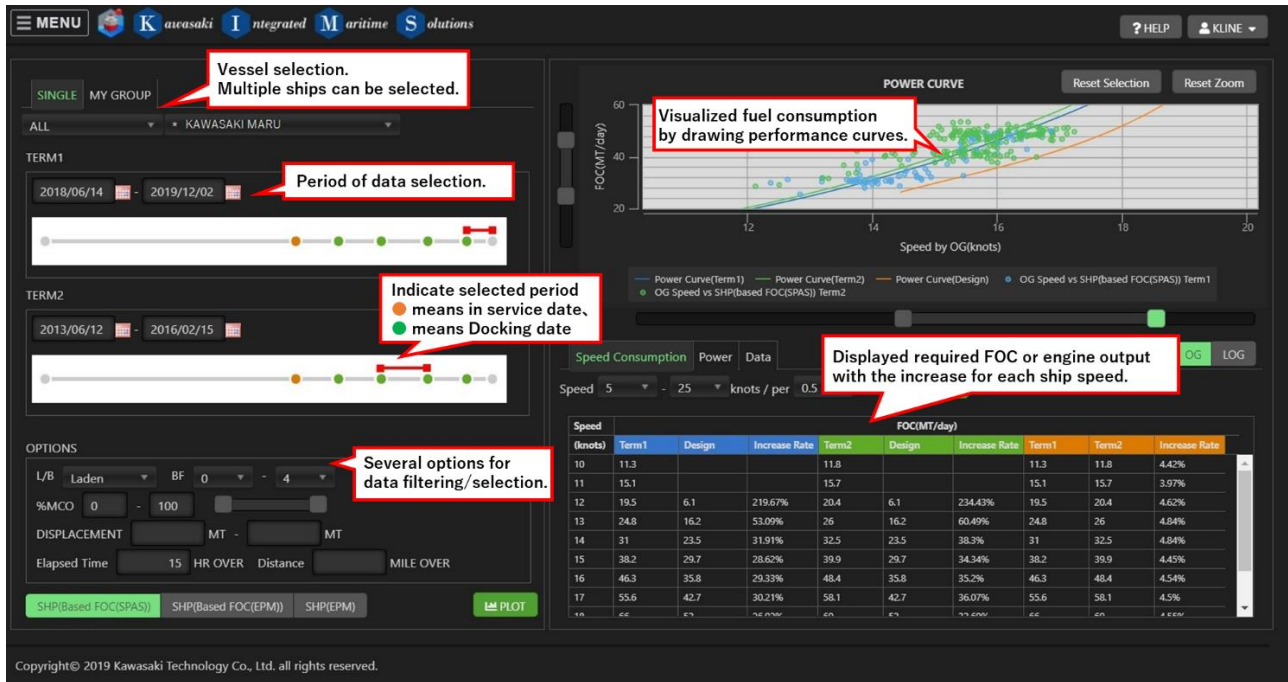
MENU K awasaki I ntegrated M aritime S olutions

? HELP KLINE

SINGLE MY GROUP

Vessel selection.
Multiple ships can be selected.

ALL * KAWASAKI MARU

TERM1

2018/06/14 - 2019/12/02

Period of data selection.

TERM2

Indicate selected period
● means in service date、
● means Docking date

2013/06/12 - 2016/02/15

OPTIONS

L/B Laden BF 0 - 4

Several options for data filtering/selection.

%MCO 0 - 100

DISPLACEMENT MT - MT

Elapsed Time 15 HR OVER Distance MILE OVER

SHP(Based FOC(SPAS)) SHP(Based FOC(EPM)) SHP(EPM) PLOT

POWER CURVE

Reset Selection Reset Zoom

Visualized fuel consumption by drawing performance curves.

FOC(MT/day)

60
40
20

12 14 16 18 20

Speed by OG(knots)

— Power Curve(Term1) — Power Curve(Term2) — Power Curve(Design) ● OG Speed vs SHP(based FOC(SPAS)) Term1 ● OG Speed vs SHP(based FOC(SPAS)) Term2

Speed Consumption Power Data

Displayed required FOC or engine output with the increase for each ship speed.

OG LOG

Speed 5 - 25 knots / per 0.5

| Speed | FOC(MT/day) | | | | | | | | |
|---|---|---|---|---|---|---|---|---|---|
| (knots) | Term1 | Design | Increase Rate | Term2 | Design | Increase Rate | Term1 | Term2 | Increase Rate |
| 10 | 11.3 | | | 11.8 | | | 11.3 | 11.8 | 4.42% |
| 11 | 15.1 | | | 15.7 | | | 15.1 | 15.7 | 3.97% |
| 12 | 19.5 | 6.1 | 219.67% | 20.4 | 6.1 | 234.43% | 19.5 | 20.4 | 4.62% |
| 13 | 24.8 | 16.2 | 53.09% | 26 | 16.2 | 60.49% | 24.8 | 26 | 4.84% |
| 14 | 31 | 23.5 | 31.91% | 32.5 | 23.5 | 38.3% | 31 | 32.5 | 4.84% |
| 15 | 38.2 | 29.7 | 28.62% | 39.9 | 29.7 | 34.34% | 38.2 | 39.9 | 4.45% |
| 16 | 46.3 | 35.8 | 29.33% | 48.4 | 35.8 | 35.2% | 46.3 | 48.4 | 4.54% |
| 17 | 55.6 | 42.7 | 30.21% | 58.1 | 42.7 | 36.07% | 55.6 | 58.1 | 4.5% |
| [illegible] | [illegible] | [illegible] | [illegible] | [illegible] | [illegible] | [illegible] | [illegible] | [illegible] | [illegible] |

Copyright© 2019 Kawasaki Technology Co., Ltd. all rights reserved.